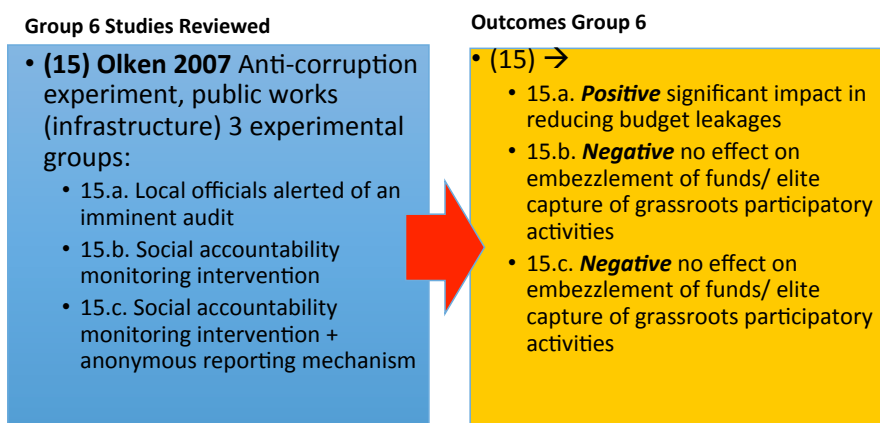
Group 6 Studies Reviewed

• (15) Olken 2007 Anti-corruption experiment, public works (infrastructure) 3 experimental groups:
  • 15.a. Local officials alerted of an imminent audit
  • 15.b. Social accountability monitoring intervention
  • 15.c. Social accountability monitoring intervention + anonymous reporting mechanism

Outcomes Group 6

• (15) →
  • 15.a. Positive significant impact in reducing budget leakages
  • 15.b. Negative no effect on embezzlement of funds/ elite capture of grassroots participatory activities
  • 15.c. Negative no effect on embezzlement of funds/ elite capture of grassroots participatory activities